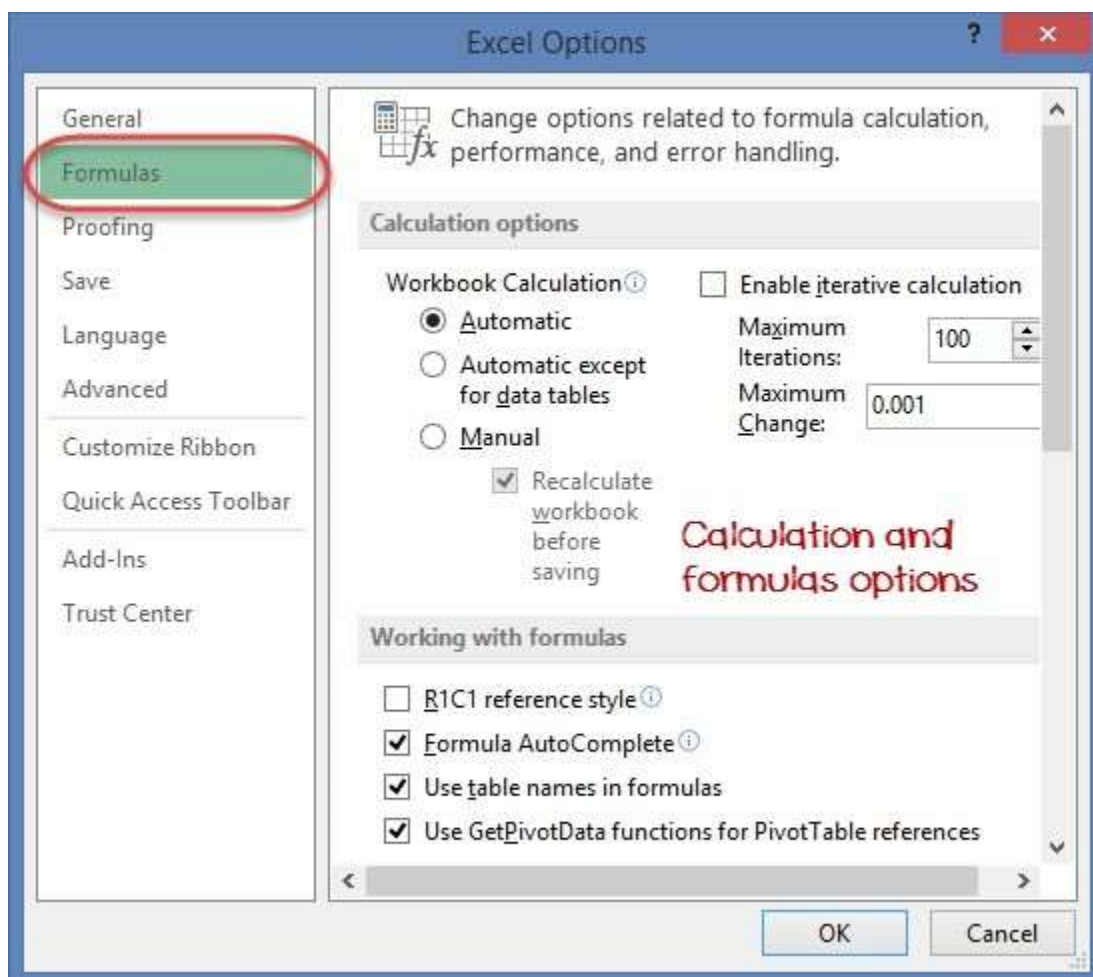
Excel Options

?

General
Formulas
Proofing
Save
Language
Advanced
Customize Ribbon
Quick Access Toolbar
Add-Ins
Trust Center

Change options related to formula calculation, performance, and error handling.

Calculation options

Workbook Calculation
Automatic
Automatic except for data tables
Manual
Recalculate workbook before saving

Enable iterative calculation
Maximum Iterations: 100
Maximum Change: 0.001

Calculation and formulas options

Working with formulas

R1C1 reference style
Formula AutoComplete
Use table names in formulas
Use GetPivotData functions for PivotTable references

OK
Cancel